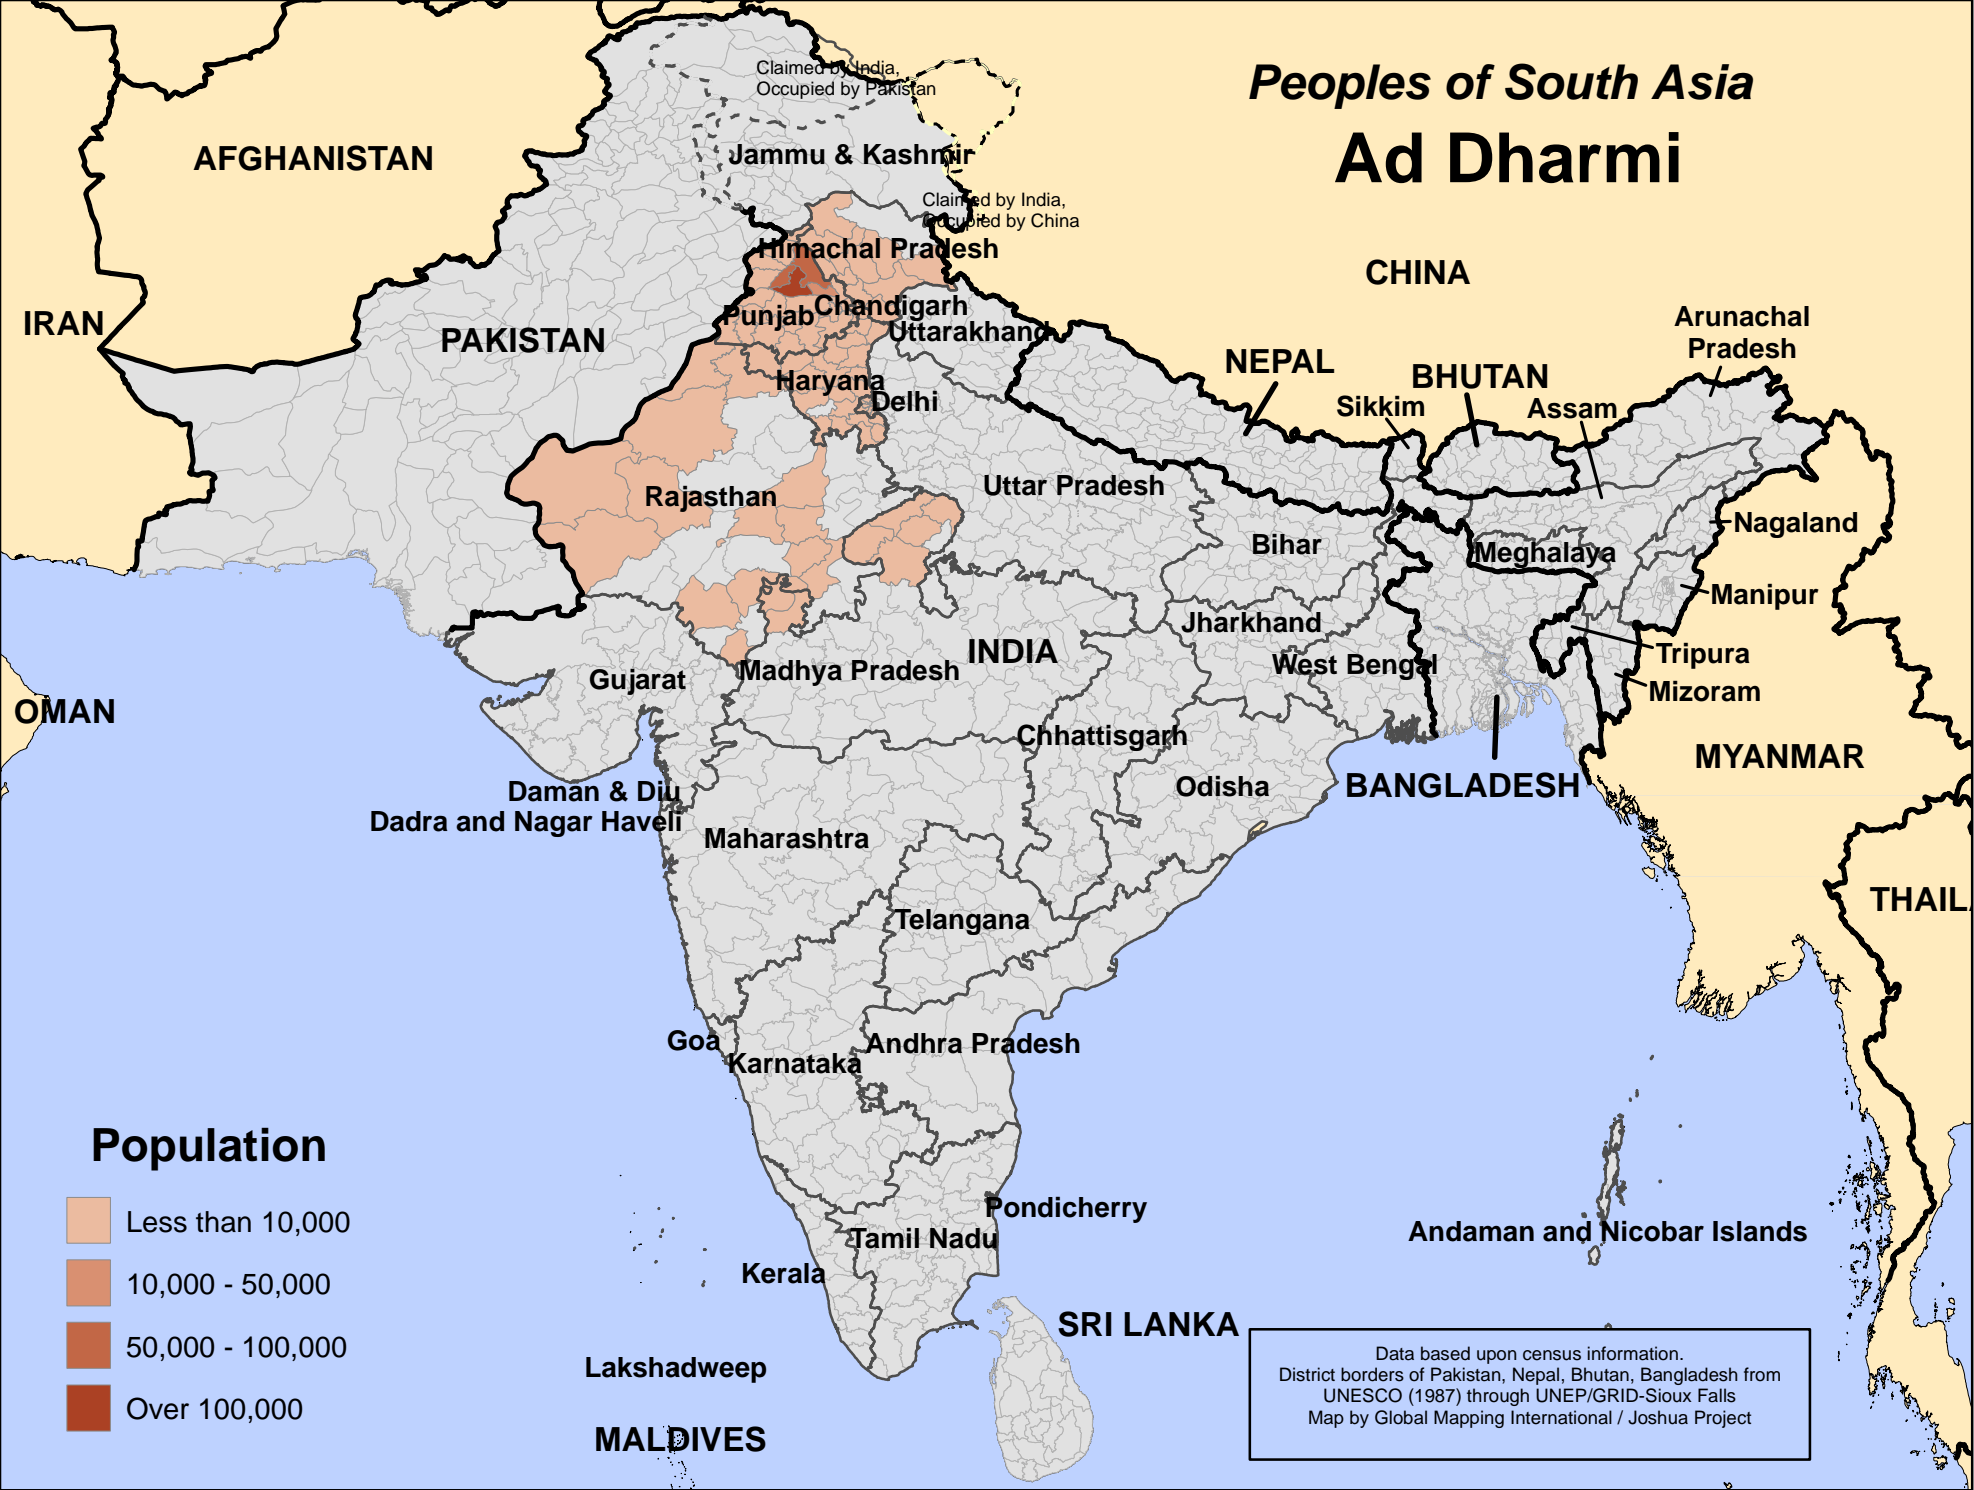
Peoples of South Asia
Ad Dharmi

Claimed by India, Occupied by Pakistan

Jammu & Kashmir

AFGHANISTAN

Claimed by India, Occupied by China

Himachal Pradesh

CHINA

IRAN

PAKISTAN

Chandigarh
Punjab
Uttarakhand

Arunachal Pradesh

NEPAL

BHUTAN

Haryana
Delhi

Sikkim

Assam

Rajasthan

Uttar Pradesh

Bihar

Nagaland

Meghalaya

Manipur

Jharkhand

INDIA

West Bengal

Tripura

Gujarat

Madhya Pradesh

Mizoram

OMAN

Chhattisgarh

MYANMAR

Daman & Diu
Dadra and Nagar Haveli

Odisha

BANGLADESH

Maharashtra

THAIL

Telangana

Goa

Andhra Pradesh

Karnataka

Population

Less than 10,000
10,000 - 50,000
50,000 - 100,000
Over 100,000

Pondicherry

Andaman and Nicobar Islands

Tamil Nadu

Kerala

SRI LANKA

Lakshadweep

MALDIVES

Data based upon census information.
District borders of Pakistan, Nepal, Bhutan, Bangladesh from UNESCO (1987) through UNEP/GRID-Sioux Falls
Map by Global Mapping International / Joshua Project